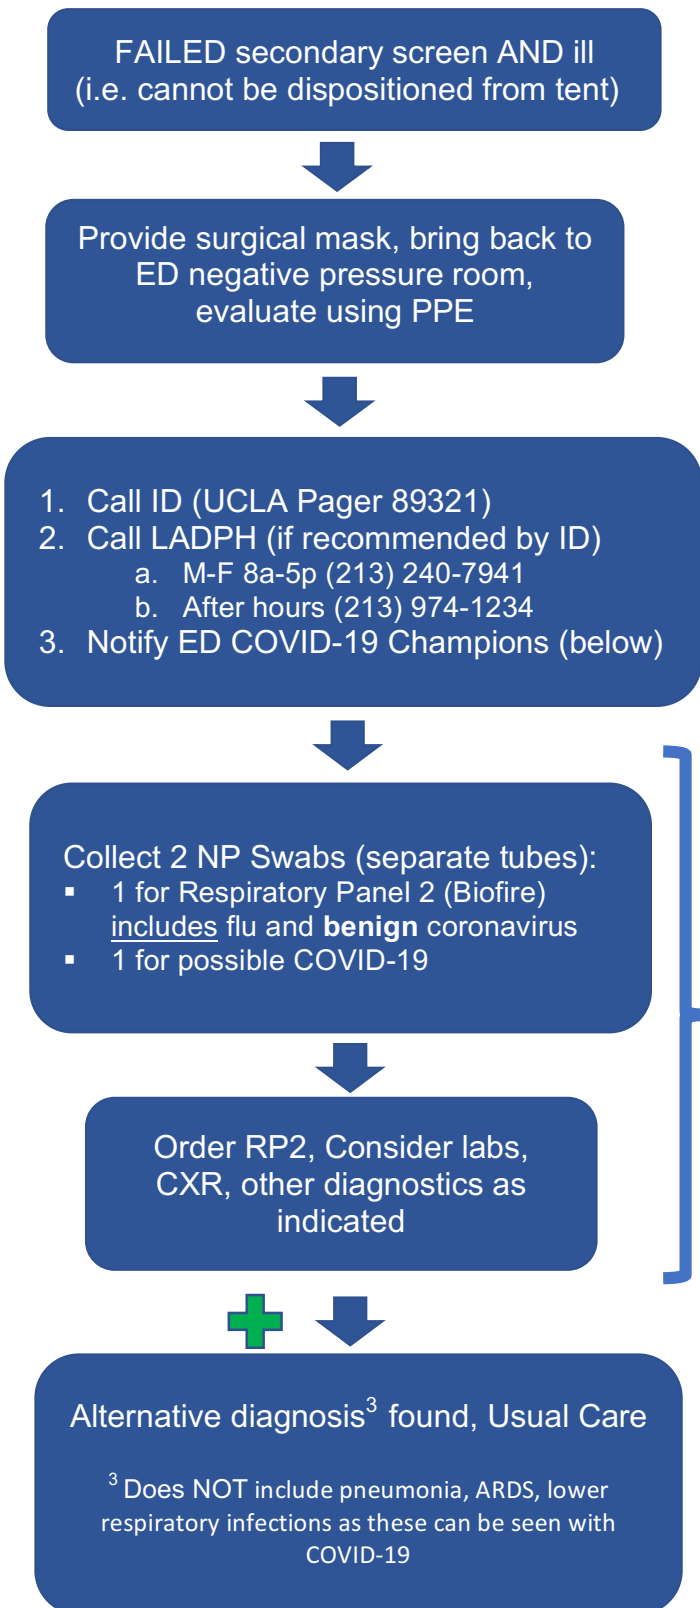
FAILED secondary screen AND ill (i.e. cannot be dispositioned from tent)

Provide surgical mask, bring back to ED negative pressure room, evaluate using PPE

1. Call ID (UCLA Pager 89321)
2. Call LADPH (if recommended by ID)
a. M-F 8a-5p (213) 240-7941
b. After hours (213) 974-1234
3. Notify ED COVID-19 Champions (below)

Collect 2 NP Swabs (separate tubes):
▪ 1 for Respiratory Panel 2 (Biofire) includes flu and **benign** coronavirus
▪ 1 for possible COVID-19

Order RP2, Consider labs, CXR, other diagnostics as indicated

Alternative diagnosis$^3$ found, Usual Care

$^3$ Does NOT include pneumonia, ARDS, lower respiratory infections as these can be seen with COVID-19